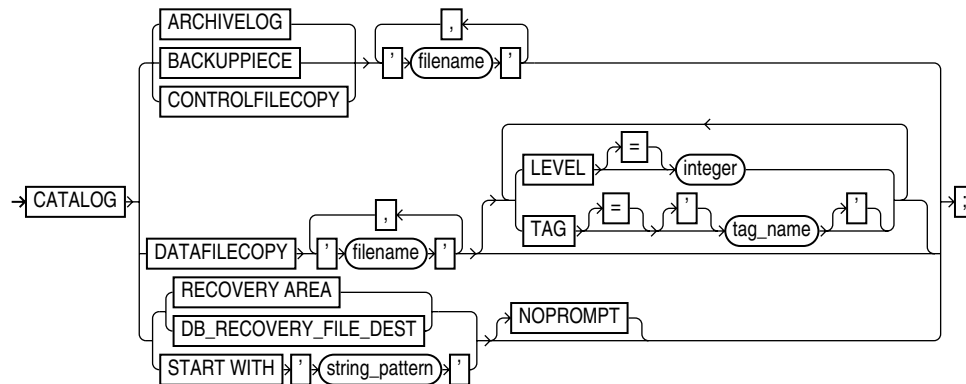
CATALOG
ARCHIVELOG
BACKUPPIECE
CONTROLFILECOPY
,
'
filename
'
LEVEL
=
integer
TAG
=
'
tag_name
'
DATAFILECOPY
,
'
filename
'
;
RECOVERY AREA
DB_RECOVERY_FILE_DEST
NOPROMPT
START WITH
'
string_pattern
'